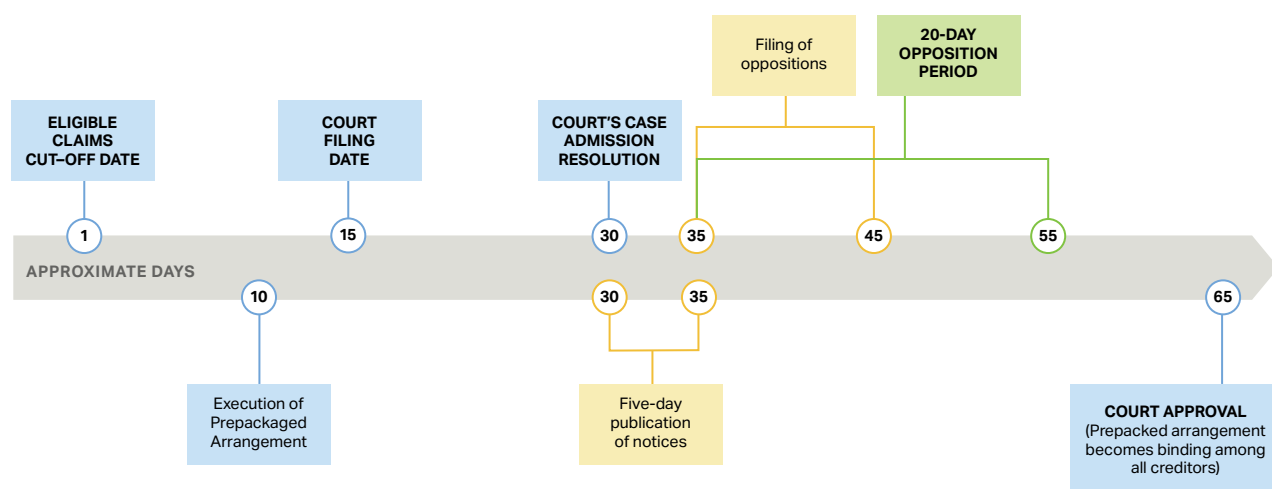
Filing of oppositions

20-DAY OPPOSITION PERIOD

ELIGIBLE CLAIMS CUT–OFF DATE

COURT FILING DATE

COURT'S CASE ADMISSION RESOLUTION

1

15

30

35

45

55

APPROXIMATE DAYS

10

30

35

65

Execution of Prepackaged Arrangement

Five-day publication of notices

COURT APPROVAL (Prepacked arrangement becomes binding among all creditors)